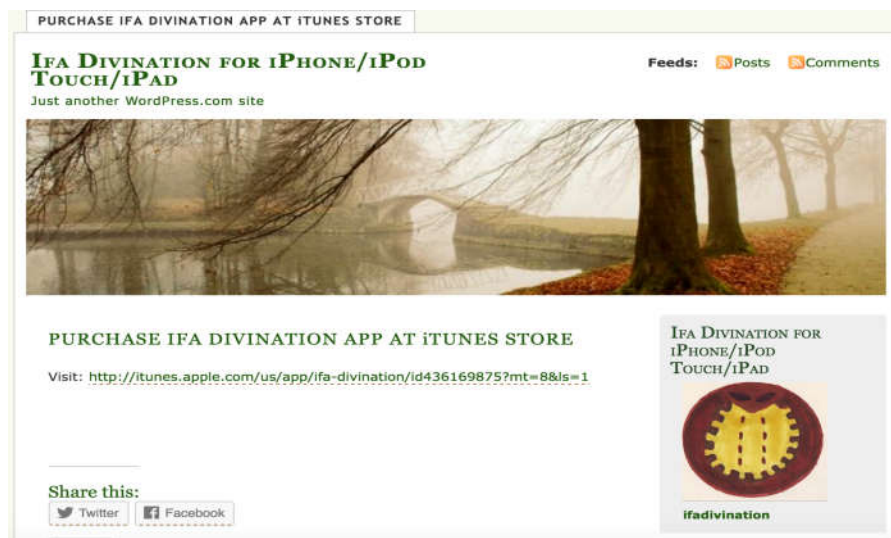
PURCHASE IFA DIVINATION APP AT iTUNES STORE

IFA DIVINATION FOR iPHONE/iPOD TOUCH/iPAD

Just another WordPress.com site

Feeds: Posts Comments

PURCHASE IFA DIVINATION APP AT iTUNES STORE

Visit: http://itunes.apple.com/us/app/ifa-divination/id436169875?mt=8&ls=1

Share this:

Twitter Facebook

IFA DIVINATION FOR iPHONE/iPOD TOUCH/iPAD

ifadivination